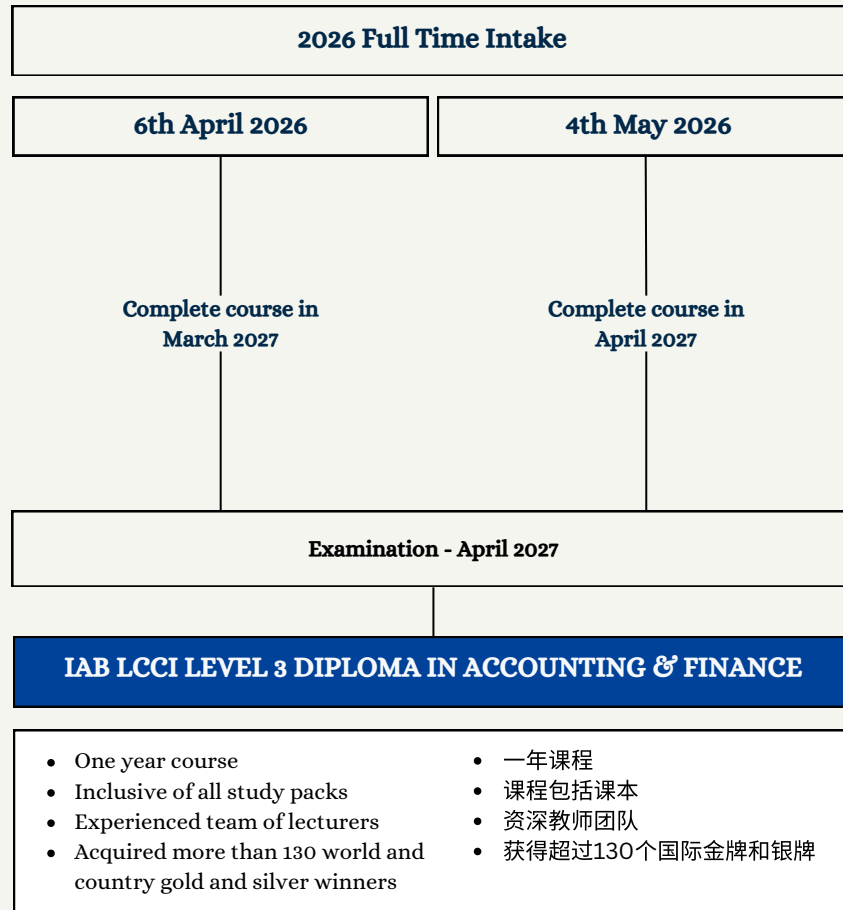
2026 Full Time Intake

6th April 2026

4th May 2026

Complete course in March 2027

Complete course in April 2027

Examination - April 2027

IAB LCCI LEVEL 3 DIPLOMA IN ACCOUNTING & FINANCE

- One year course
- Inclusive of all study packs
- Experienced team of lecturers
- Acquired more than 130 world and country gold and silver winners

- 一年课程
- 课程包括课本
- 资深教师团队
- 获得超过130个国际金牌和银牌